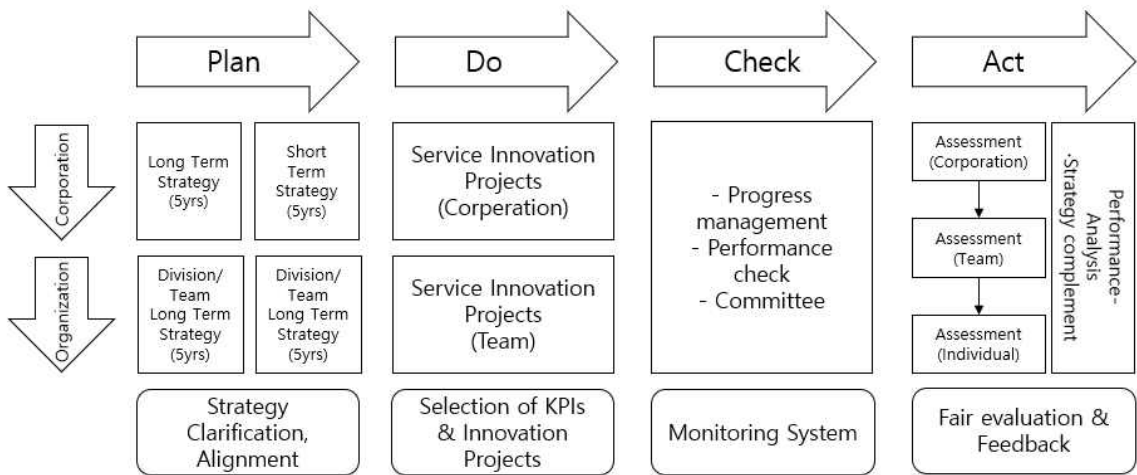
Plan

Do

Check

Act

Corporation

Organization

Long Term Strategy (5yrs)

Short Term Strategy (5yrs)

Division/ Team Long Term Strategy (5yrs)

Division/ Team Long Term Strategy (5yrs)

Service Innovation Projects (Corperation)

Service Innovation Projects (Team)

- Progress management
- Performance check
- Committee

Assessment (Corporation)

Assessment (Team)

Assessment (Individual)

Performance-Analysis
-Strategy complement

Strategy Clarification, Alignment

Selection of KPIs & Innovation Projects

Monitoring System

Fair evaluation & Feedback